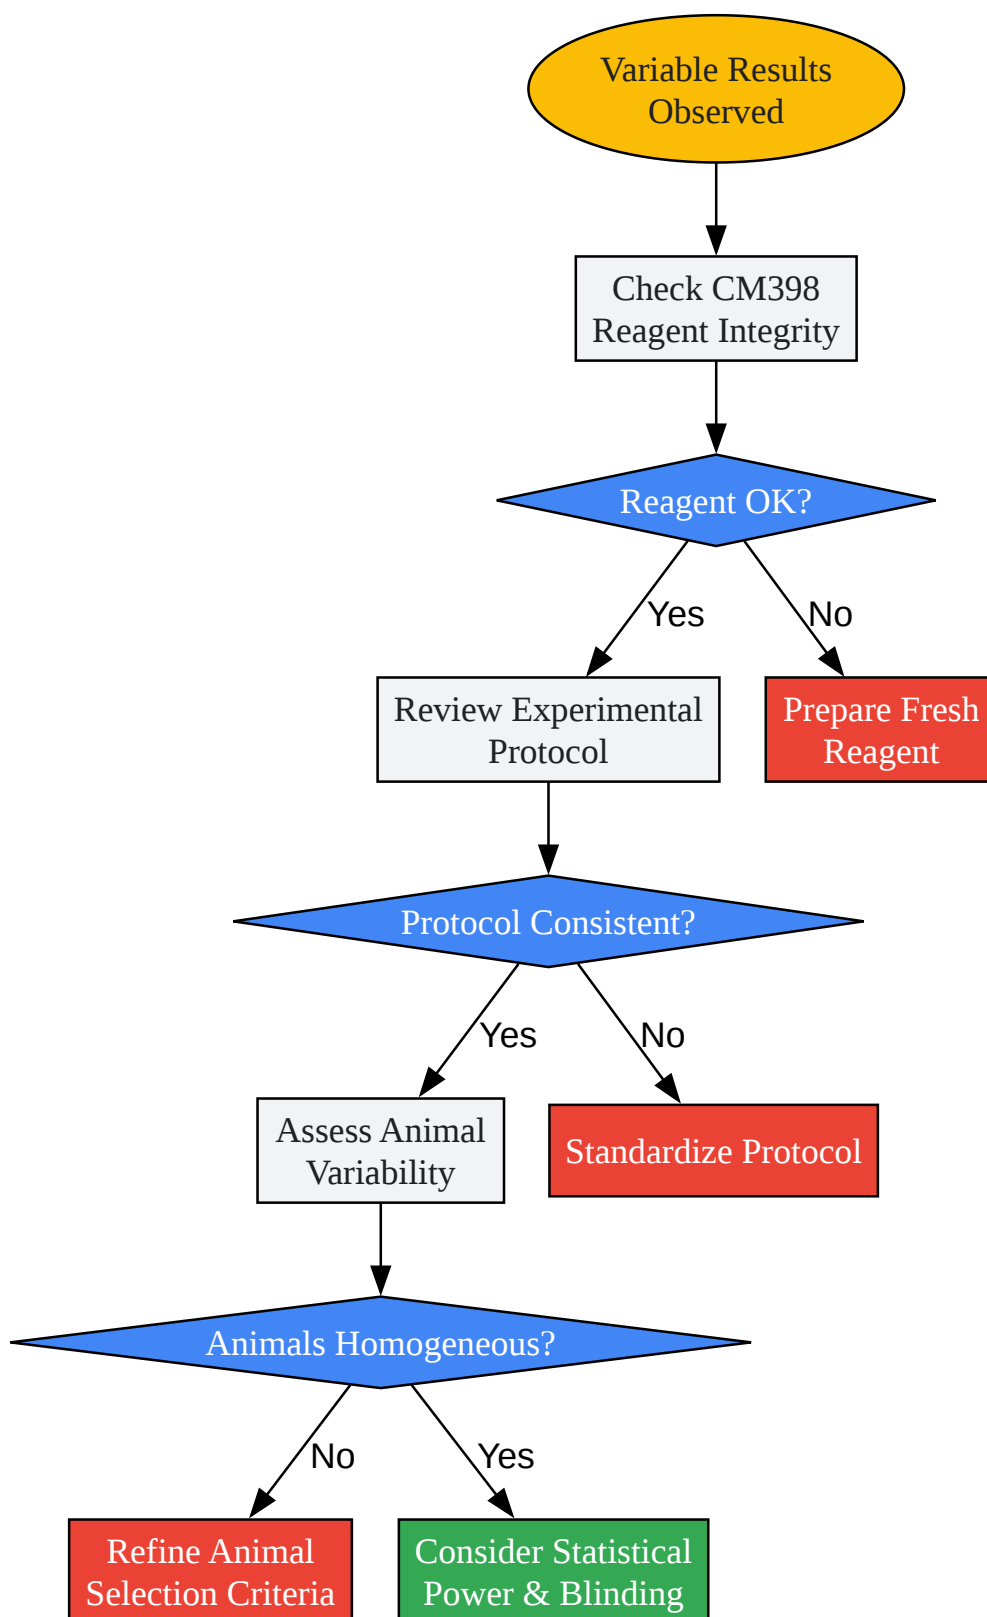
Variable Results Observed

Check CM398 Reagent Integrity

Reagent OK?

Yes

No

Review Experimental Protocol

Prepare Fresh Reagent

Protocol Consistent?

Yes

No

Assess Animal Variability

Standardize Protocol

Animals Homogeneous?

No

Yes

Refine Animal Selection Criteria

Consider Statistical Power & Blinding